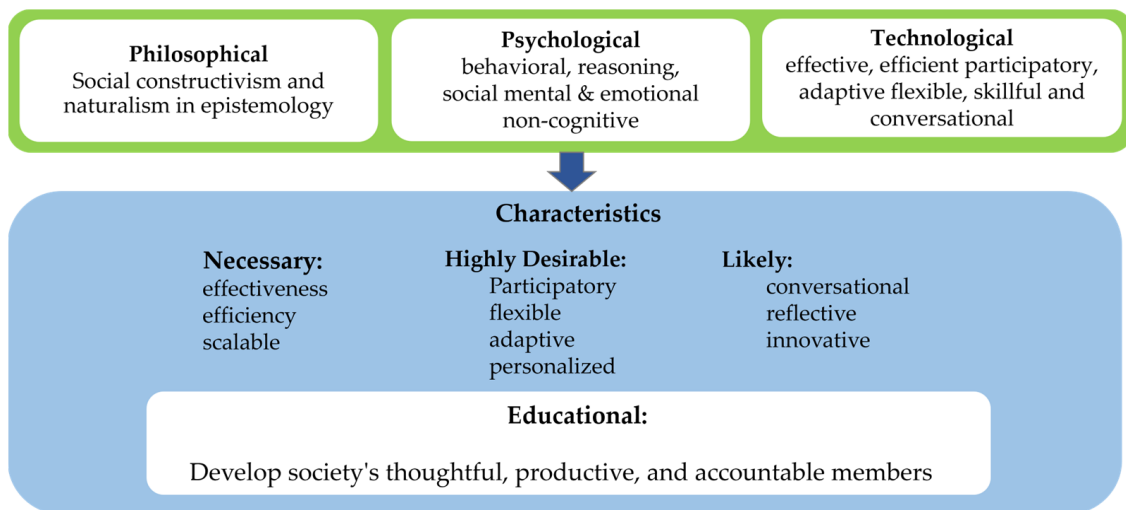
**Philosophical**
Social constructivism and naturalism in epistemology

**Psychological**
behavioral, reasoning, social mental & emotional non-cognitive

**Technological**
effective, efficient participatory, adaptive flexible, skillful and conversational

**Characteristics**

**Necessary:**
effectiveness
efficiency
scalable

**Highly Desirable:**
Participatory
flexible
adaptive
personalized

**Likely:**
conversational
reflective
innovative

**Educational:**

Develop society's thoughtful, productive, and accountable members